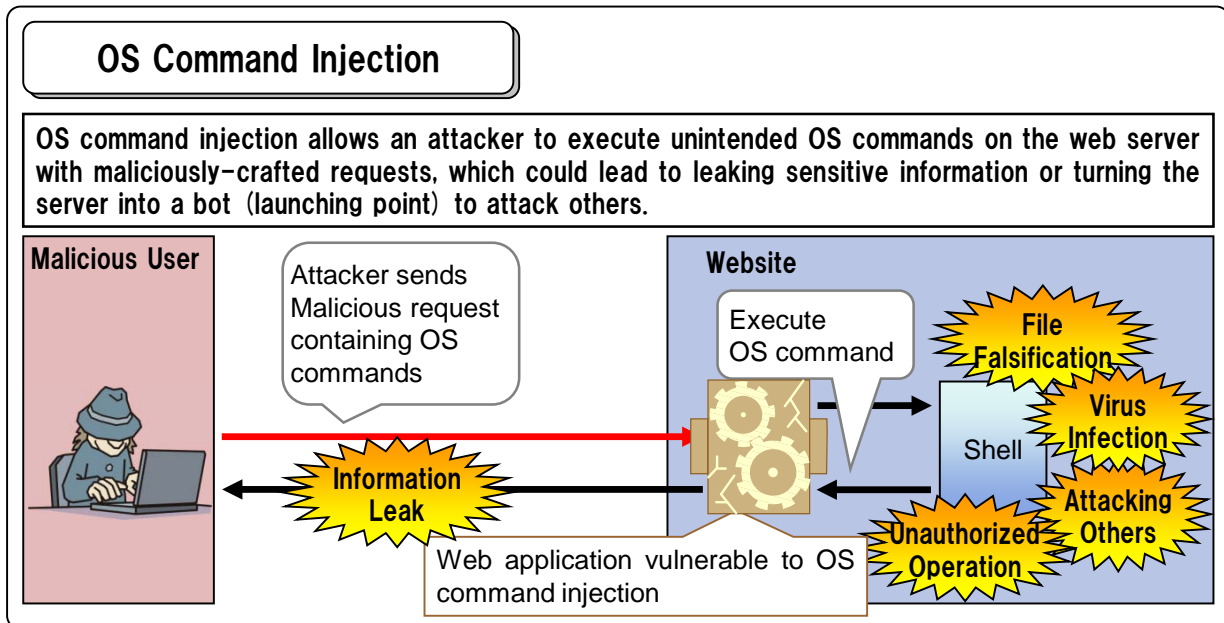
OS Command Injection

OS command injection allows an attacker to execute unintended OS commands on the web server with maliciously-crafted requests, which could lead to leaking sensitive information or turning the server into a bot (launching point) to attack others.

Malicious User

Attacker sends Malicious request containing OS commands

Website

Execute OS command

File Falsification

Virus Infection

Shell

Attacking Others

Unauthorized Operation

Information Leak

Web application vulnerable to OS command injection